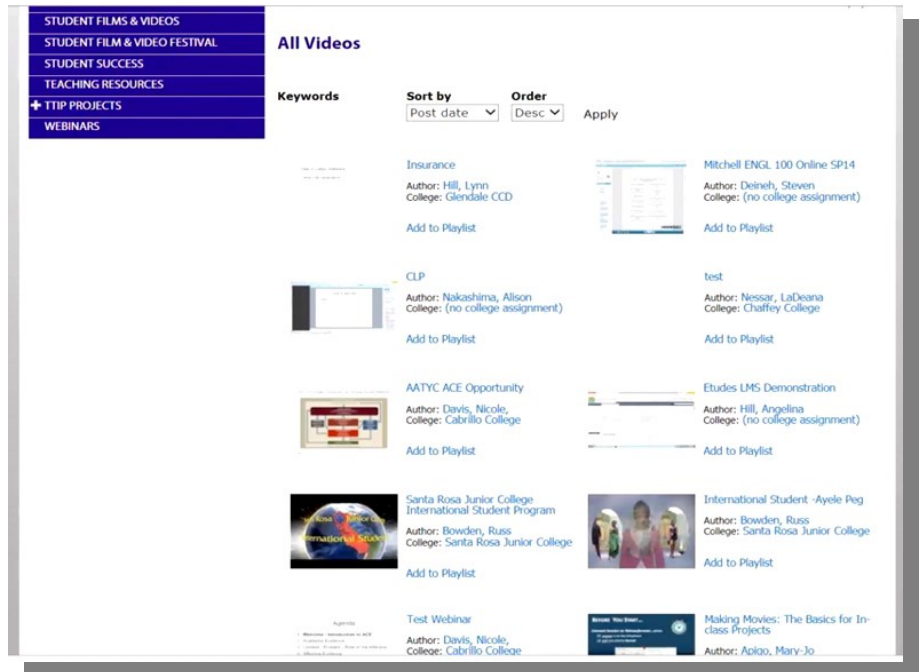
STUDENT FILMS & VIDEOS
STUDENT FILM & VIDEO FESTIVAL
STUDENT SUCCESS
TEACHING RESOURCES
+ TTIP PROJECTS
WEBINARS

All Videos

Keywords

Sort by
Post date

Order
Desc

Apply

Insurance
Author: Hill, Lynn
College: Glendale CCD
Add to Playlist

Mitchell ENGL 100 Online SP14
Author: Deineh, Steven
College: (no college assignment)
Add to Playlist

CLP
Author: Nakashima, Alison
College: (no college assignment)
Add to Playlist

test
Author: Nessar, LaDeana
College: Chaffey College
Add to Playlist

AATYC ACE Opportunity
Author: Davis, Nicole,
College: Cabrillo College
Add to Playlist

Etudes LMS Demonstration
Author: Hill, Angelina
College: (no college assignment)
Add to Playlist

Santa Rosa Junior College International Student Program
Author: Bowden, Russ
College: Santa Rosa Junior College
Add to Playlist

International Student -Ayele Peg
Author: Bowden, Russ
College: Santa Rosa Junior College
Add to Playlist

Test Webinar
Author: Davis, Nicole,
College: Cabrillo College

Making Movies: The Basics for In-class Projects
Author: Apigo, Mary-Jo